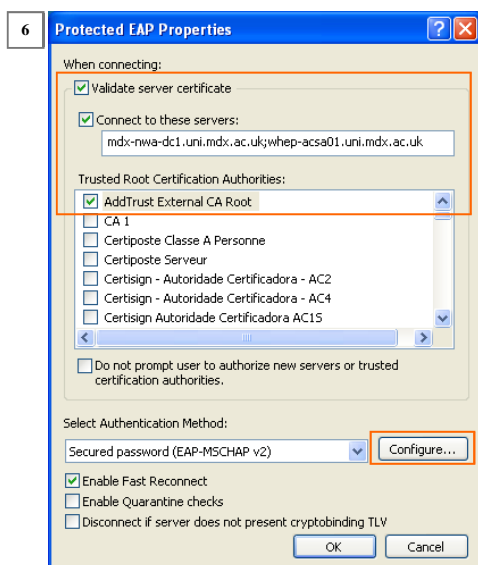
6

Protected EAP Properties

When connecting:

Validate server certificate

Connect to these servers:

mdx-nwa-dc1.uni.mdx.ac.uk;whep-acsa01.uni.mdx.ac.uk

Trusted Root Certification Authorities:

AddTrust External CA Root
CA 1
Certiposte Classe A Personne
Certiposte Serveur
Certisign - Autoridade Certificadora - AC2
Certisign - Autoridade Certificadora - AC4
Certisign Autoridade Certificadora AC1S

Do not prompt user to authorize new servers or trusted certification authorities.

Select Authentication Method:

Secured password (EAP-MSCHAP v2)

Configure...

Enable Fast Reconnect

Enable Quarantine checks

Disconnect if server does not present cryptobinding TLV

OK

Cancel